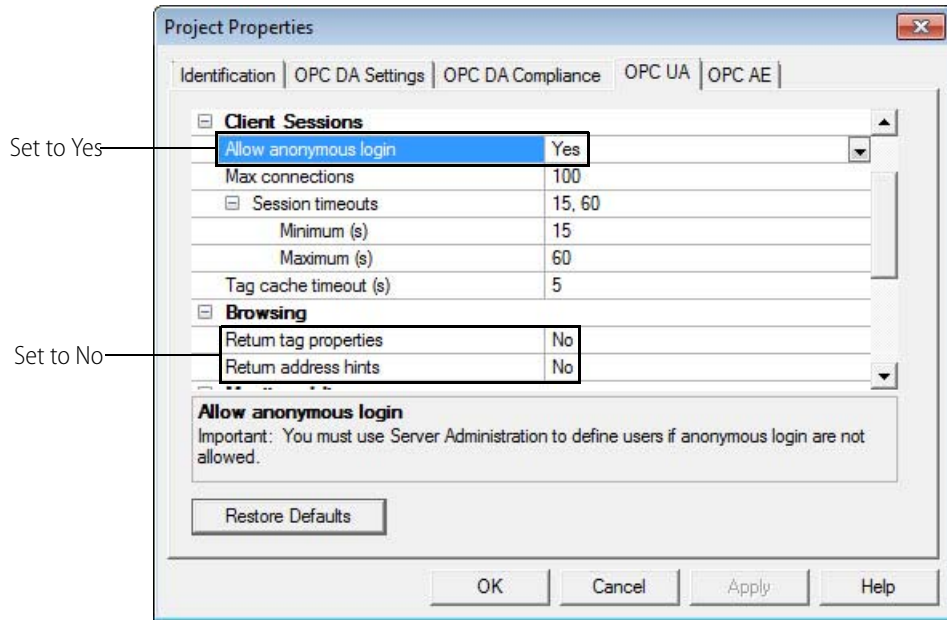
Project Properties

Identification | OPC DA Settings | OPC DA Compliance | OPC UA | OPC AE

Set to Yes

Set to No

| Client Sessions | |
|---|---|
| Allow anonymous login | Yes |
| Max connections | 100 |
| Session timeouts | 15, 60 |
| Minimum (s) | 15 |
| Maximum (s) | 60 |
| Tag cache timeout (s) | 5 |
| **Browsing** | |
| Return tag properties | No |
| Return address hints | No |

Allow anonymous login
Important: You must use Server Administration to define users if anonymous login are not allowed.

Restore Defaults

OK Cancel Apply Help